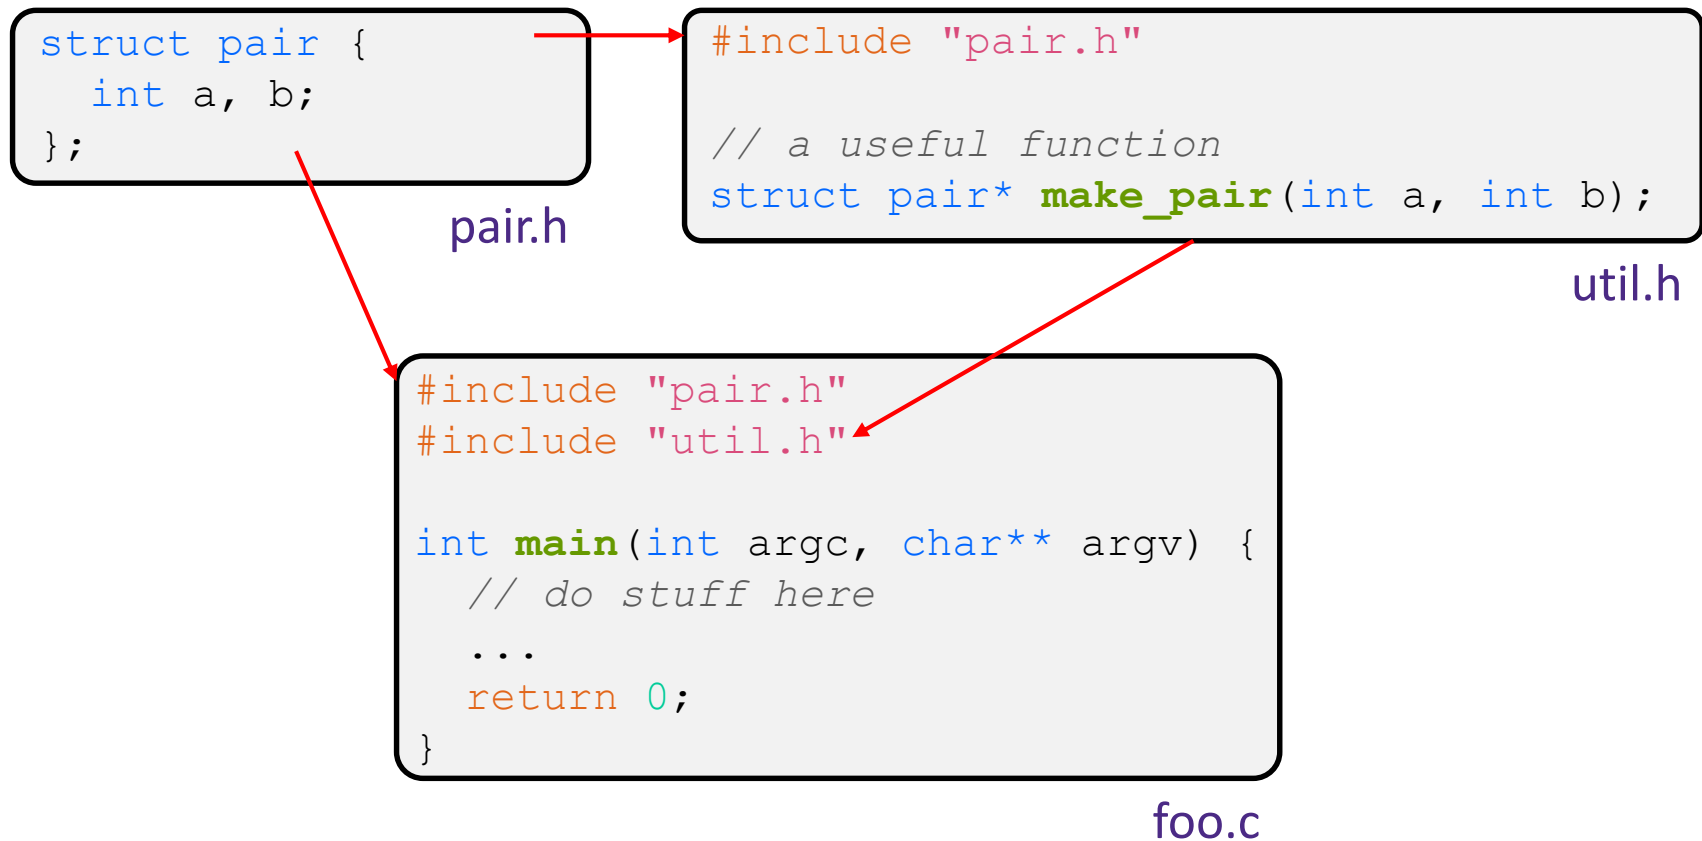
struct pair {
  int a, b;
};

pair.h

#include "pair.h"

// a useful function
struct pair* make_pair(int a, int b);

util.h

#include "pair.h"
#include "util.h"

int main(int argc, char** argv) {
  // do stuff here
  ...
  return 0;
}

foo.c